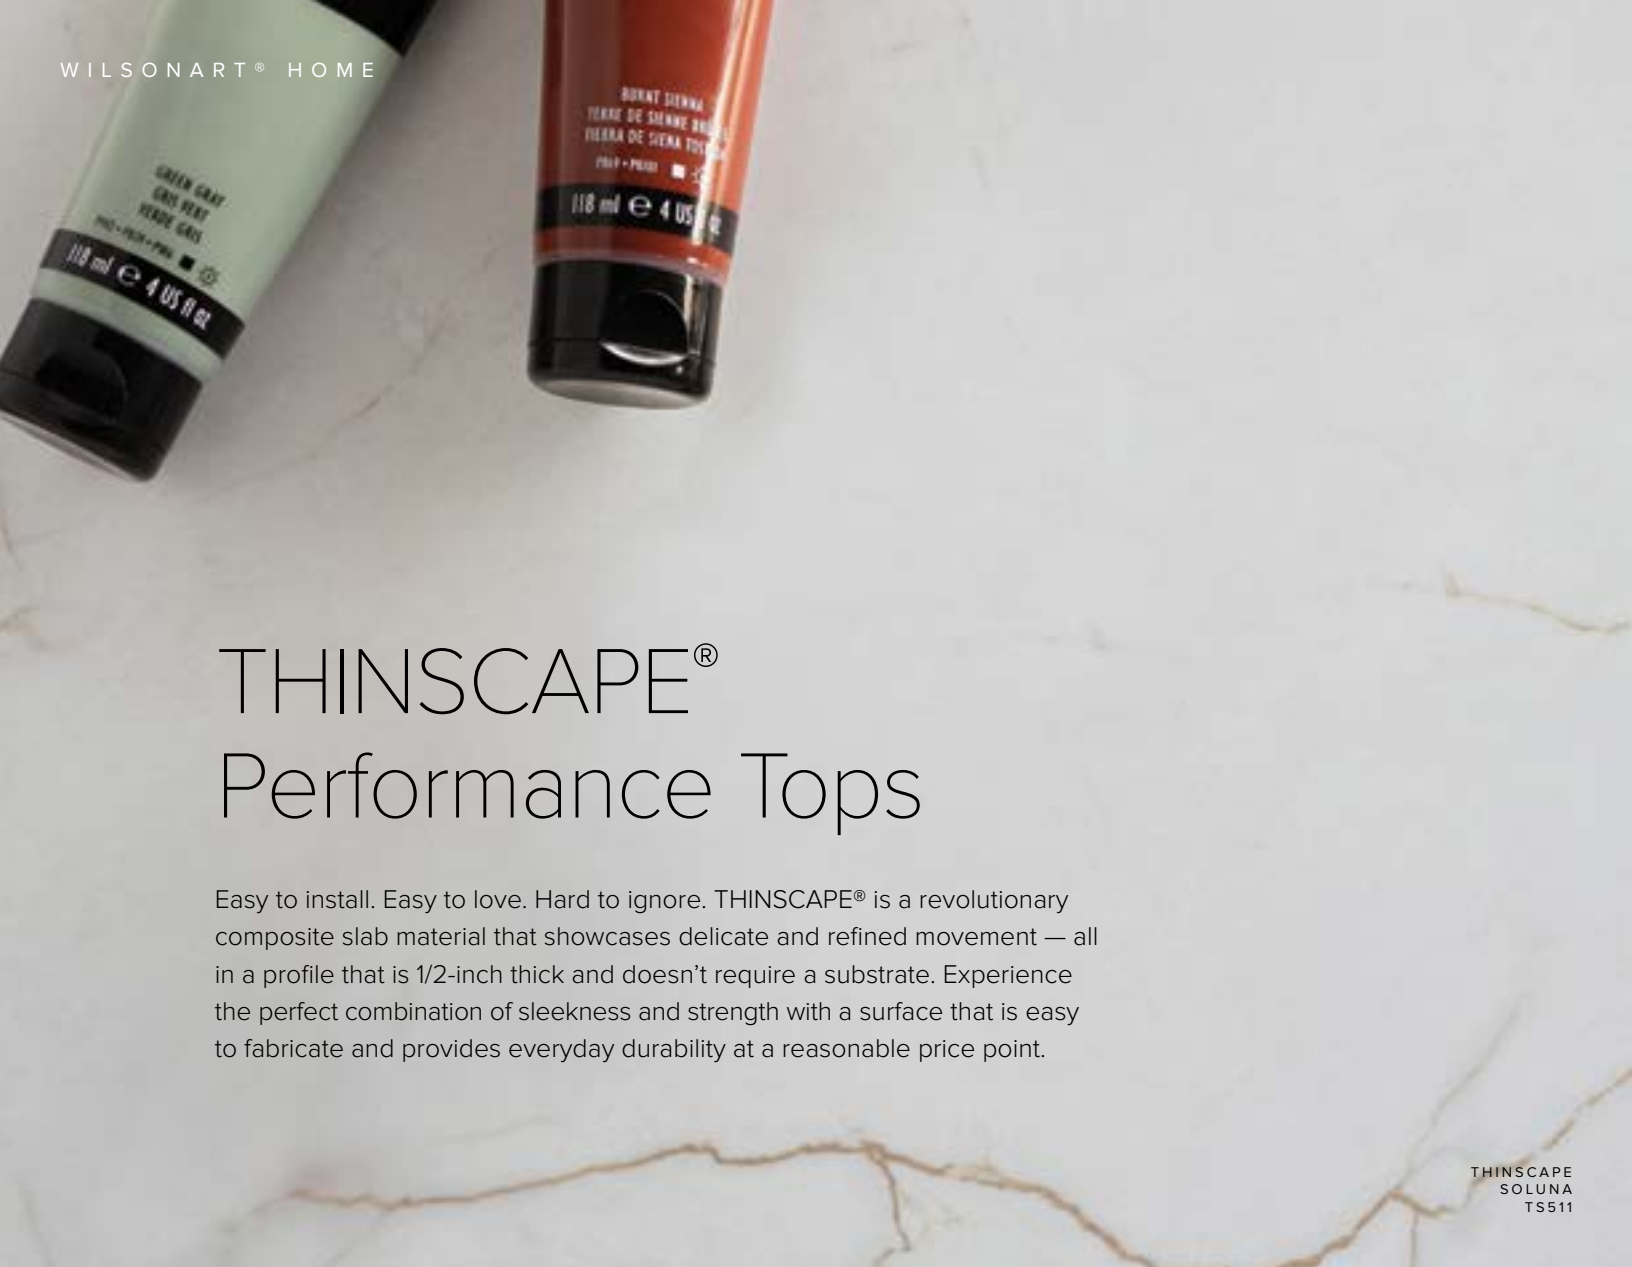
WILSONART® HOME

GREEN GRAY
GRIS VERT
VERDE GRIS
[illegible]
118 ml ℮ 4 US fl oz

BURNT SIENNA
TERRE DE SIENNE BR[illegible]
TIERRA DE SIENA TOS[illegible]
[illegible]
118 ml ℮ 4 US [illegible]

THINSCAPE®
Performance Tops

Easy to install. Easy to love. Hard to ignore. THINSCAPE® is a revolutionary composite slab material that showcases delicate and refined movement — all in a profile that is 1/2-inch thick and doesn't require a substrate. Experience the perfect combination of sleekness and strength with a surface that is easy to fabricate and provides everyday durability at a reasonable price point.

THINSCAPE
SOLUNA
TS511